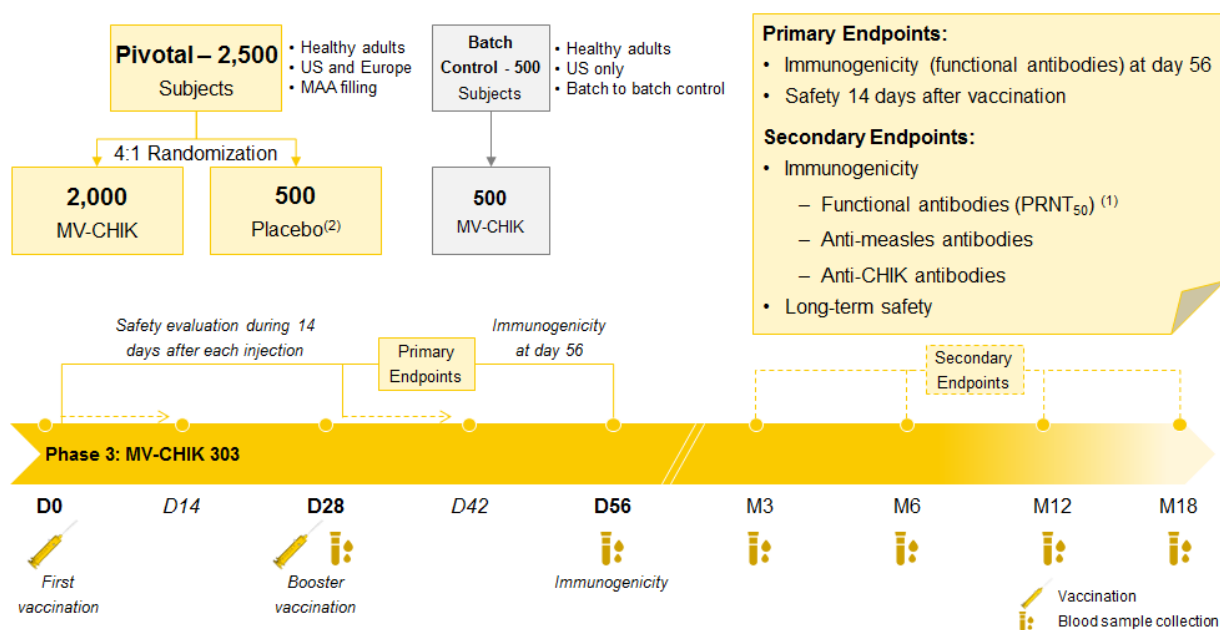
Pivotal – 2,500 Subjects

• Healthy adults
• US and Europe
• MAA filling

Batch Control - 500 Subjects

• Healthy adults
• US only
• Batch to batch control

Primary Endpoints:
• Immunogenicity (functional antibodies) at day 56
• Safety 14 days after vaccination

Secondary Endpoints:
• Immunogenicity
– Functional antibodies ($PRNT_{50}$) $^{(1)}$
– Anti-measles antibodies
– Anti-CHIK antibodies
• Long-term safety

4:1 Randomization

2,000 MV-CHIK

500 Placebo$^{(2)}$

500 MV-CHIK

Safety evaluation during 14 days after each injection

Primary Endpoints

Immunogenicity at day 56

Secondary Endpoints

Phase 3: MV-CHIK 303

D0
D14
D28
D42
D56
M3
M6
M12
M18

First vaccination

Booster vaccination

Immunogenicity

Vaccination
Blood sample collection